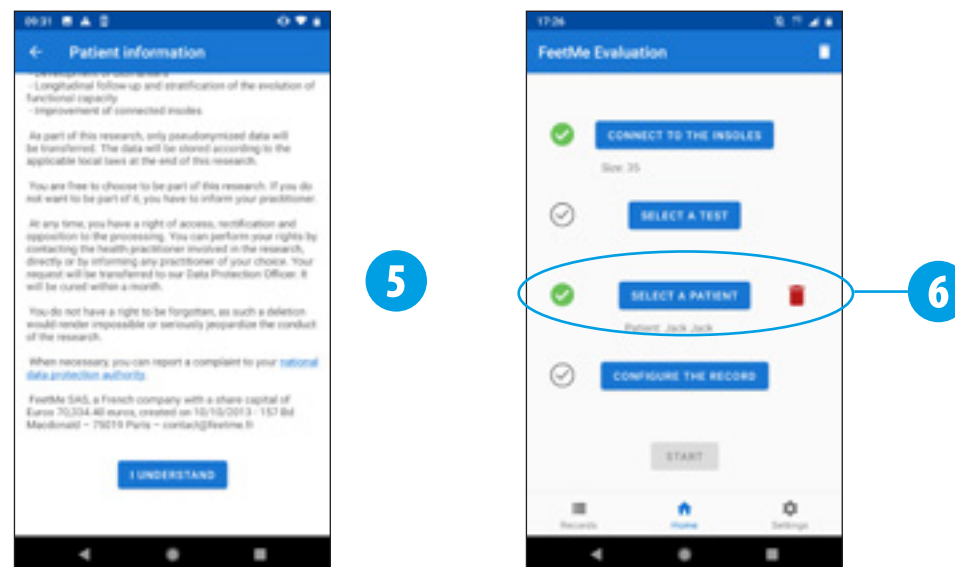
09:31

Patient information

- Development of standards
- Longitudinal follow-up and stratification of the evolution of functional capacity
- Improvement of connected insoles

As part of this research, only pseudonymized data will be transferred. The data will be stored according to the applicable local laws at the end of this research.

You are free to choose to be part of this research. If you do not want to be part of it, you have to inform your practitioner.

At any time, you have a right of access, rectification and opposition to the processing. You can perform your rights by contacting the health practitioner involved in the research, directly or by informing any practitioner of your choice. Your request will be transferred to our Data Protection Officer. It will be cured within a month.

You do not have a right to be forgotten, as such a deletion would render impossible or seriously jeopardize the conduct of the research.

When necessary, you can report a complaint to your national data protection authority.

FeetMe SAS, a French company with a share capital of Euros 70,334.40 euros, created on 10/10/2013 - 157 Bd Macdonald – 75019 Paris – contact@feetme.fr

I UNDERSTAND

5

17:26

FeetMe Evaluation

CONNECT TO THE INSOLES

Size: 35

SELECT A TEST

SELECT A PATIENT

Patient: Jack Jack

CONFIGURE THE RECORD

START

Records
Home
Settings

6